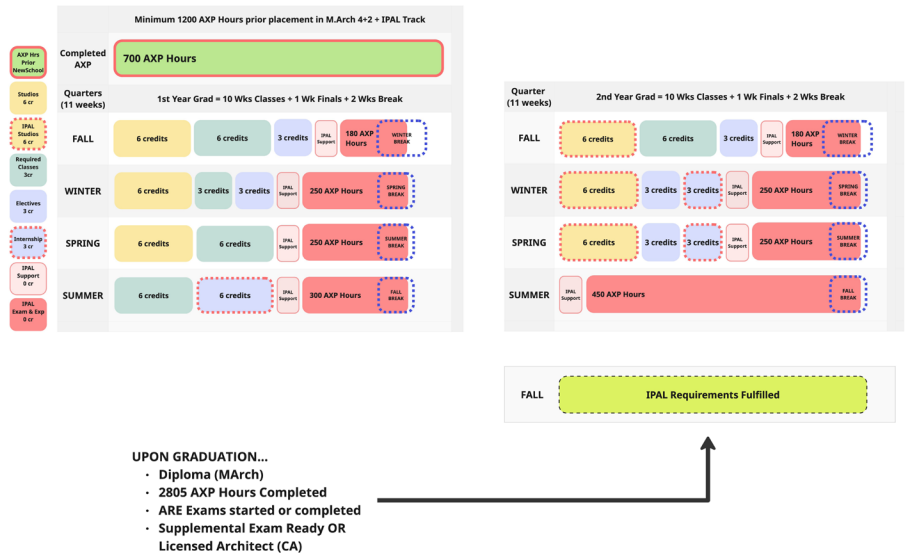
AXP Hrs Prior NewSchool

Studios 6 cr

IPAL Studios 6 cr

Required Classes 3cr

Electives 3 cr

Internship 3 cr

IPAL Support 0 cr

IPAL Exam & Exp 0 cr

Minimum 1200 AXP Hours prior placement in M.Arch 4+2 + IPAL Track

| Completed AXP | 700 AXP Hours |
|---|---|
| Quarters (11 weeks) | 1st Year Grad = 10 Wks Classes + 1 Wk Finals + 2 Wks Break |
| FALL | 6 credits · 6 credits · 3 credits · IPAL Support · 180 AXP Hours · WINTER BREAK |
| WINTER | 6 credits · 3 credits · 3 credits · IPAL Support · 250 AXP Hours · SPRING BREAK |
| SPRING | 6 credits · 6 credits · IPAL Support · 250 AXP Hours · SUMMER BREAK |
| SUMMER | 6 credits · 6 credits · IPAL Support · 300 AXP Hours · FALL BREAK |

| Quarter (11 weeks) | 2nd Year Grad = 10 Wks Classes + 1 Wk Finals + 2 Wks Break |
|---|---|
| FALL | 6 credits · 6 credits · 3 credits · IPAL Support · 180 AXP Hours · WINTER BREAK |
| WINTER | 6 credits · 3 credits · 3 credits · IPAL Support · 250 AXP Hours · SPRING BREAK |
| SPRING | 6 credits · 3 credits · 3 credits · IPAL Support · 250 AXP Hours · SUMMER BREAK |
| SUMMER | IPAL Support · 450 AXP Hours · FALL BREAK |

FALL IPAL Requirements Fulfilled

UPON GRADUATION...
• Diploma (MArch)
• 2805 AXP Hours Completed
• ARE Exams started or completed
• Supplemental Exam Ready OR Licensed Architect (CA)